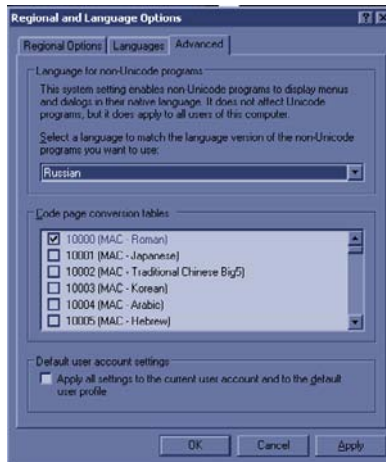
Regional and Language Options

? X

Regional Options | Languages | Advanced

Language for non-Unicode programs

This system setting enables non-Unicode programs to display menus and dialogs in their native language. It does not affect Unicode programs, but it does apply to all users of this computer.

Select a language to match the language version of the non-Unicode programs you want to use:

Russian

Code page conversion tables

10000 (MAC - Roman)
10001 (MAC - Japanese)
10002 (MAC - Traditional Chinese Big5)
10003 (MAC - Korean)
10004 (MAC - Arabic)
10005 (MAC - Hebrew)

Default user account settings

Apply all settings to the current user account and to the default user profile

OK | Cancel | Apply